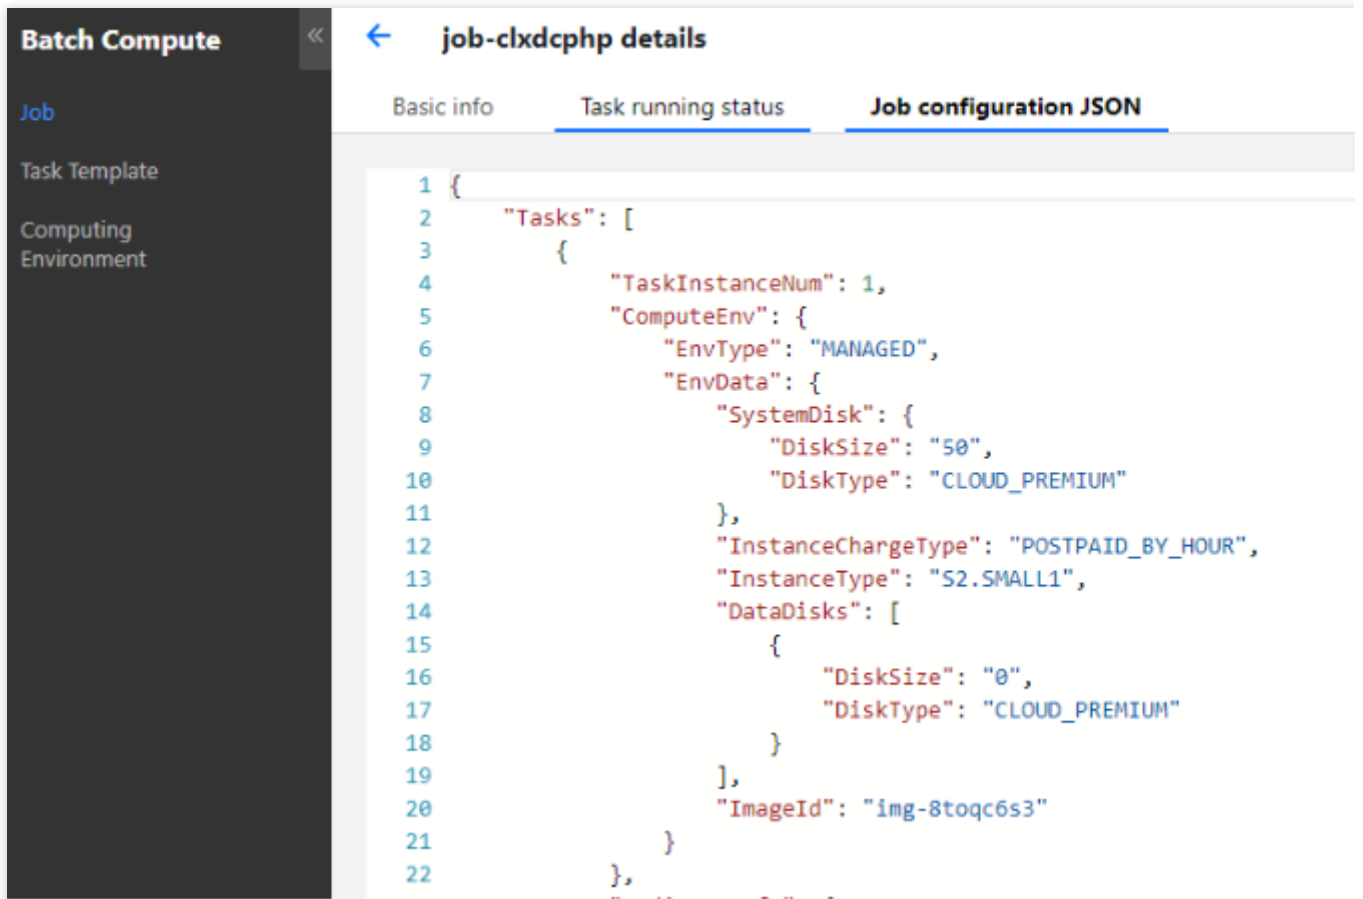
Batch Compute
«
Job
Task Template
Computing Environment

←
job-clxdcphp details

Basic info
Task running status
Job configuration JSON

1 {
2 "Tasks": [
3 {
4 "TaskInstanceNum": 1,
5 "ComputeEnv": {
6 "EnvType": "MANAGED",
7 "EnvData": {
8 "SystemDisk": {
9 "DiskSize": "50",
10 "DiskType": "CLOUD_PREMIUM"
11 },
12 "InstanceChargeType": "POSTPAID_BY_HOUR",
13 "InstanceType": "S2.SMALL1",
14 "DataDisks": [
15 {
16 "DiskSize": "0",
17 "DiskType": "CLOUD_PREMIUM"
18 }
19 ],
20 "ImageId": "img-8toqc6s3"
21 }
22 },
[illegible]